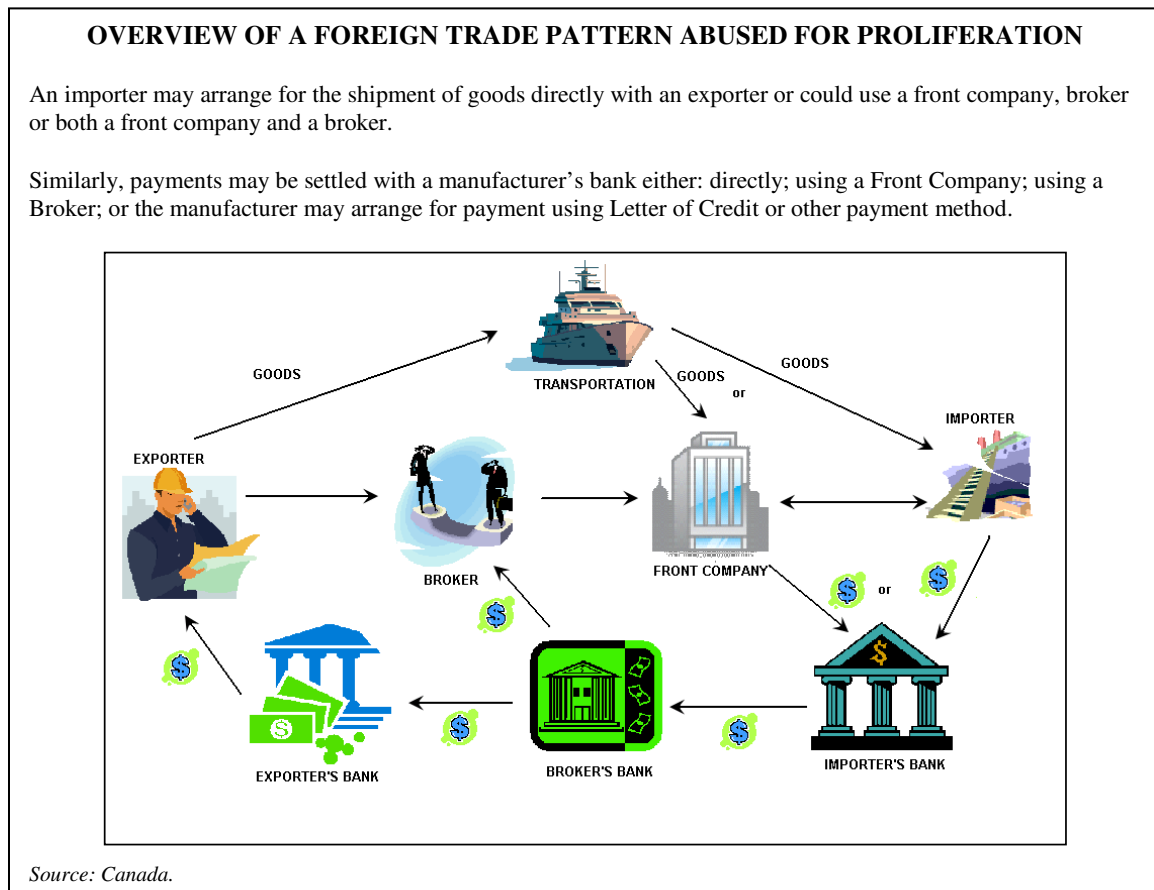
**OVERVIEW OF A FOREIGN TRADE PATTERN ABUSED FOR PROLIFERATION**

An importer may arrange for the shipment of goods directly with an exporter or could use a front company, broker or both a front company and a broker.

Similarly, payments may be settled with a manufacturer's bank either: directly; using a Front Company; using a Broker; or the manufacturer may arrange for payment using Letter of Credit or other payment method.

GOODS

TRANSPORTATION

GOODS or

GOODS

IMPORTER

EXPORTER

BROKER

FRONT COMPANY

$ or $

$

$

$

$

$

EXPORTER'S BANK

BROKER'S BANK

IMPORTER'S BANK

*Source: Canada.*